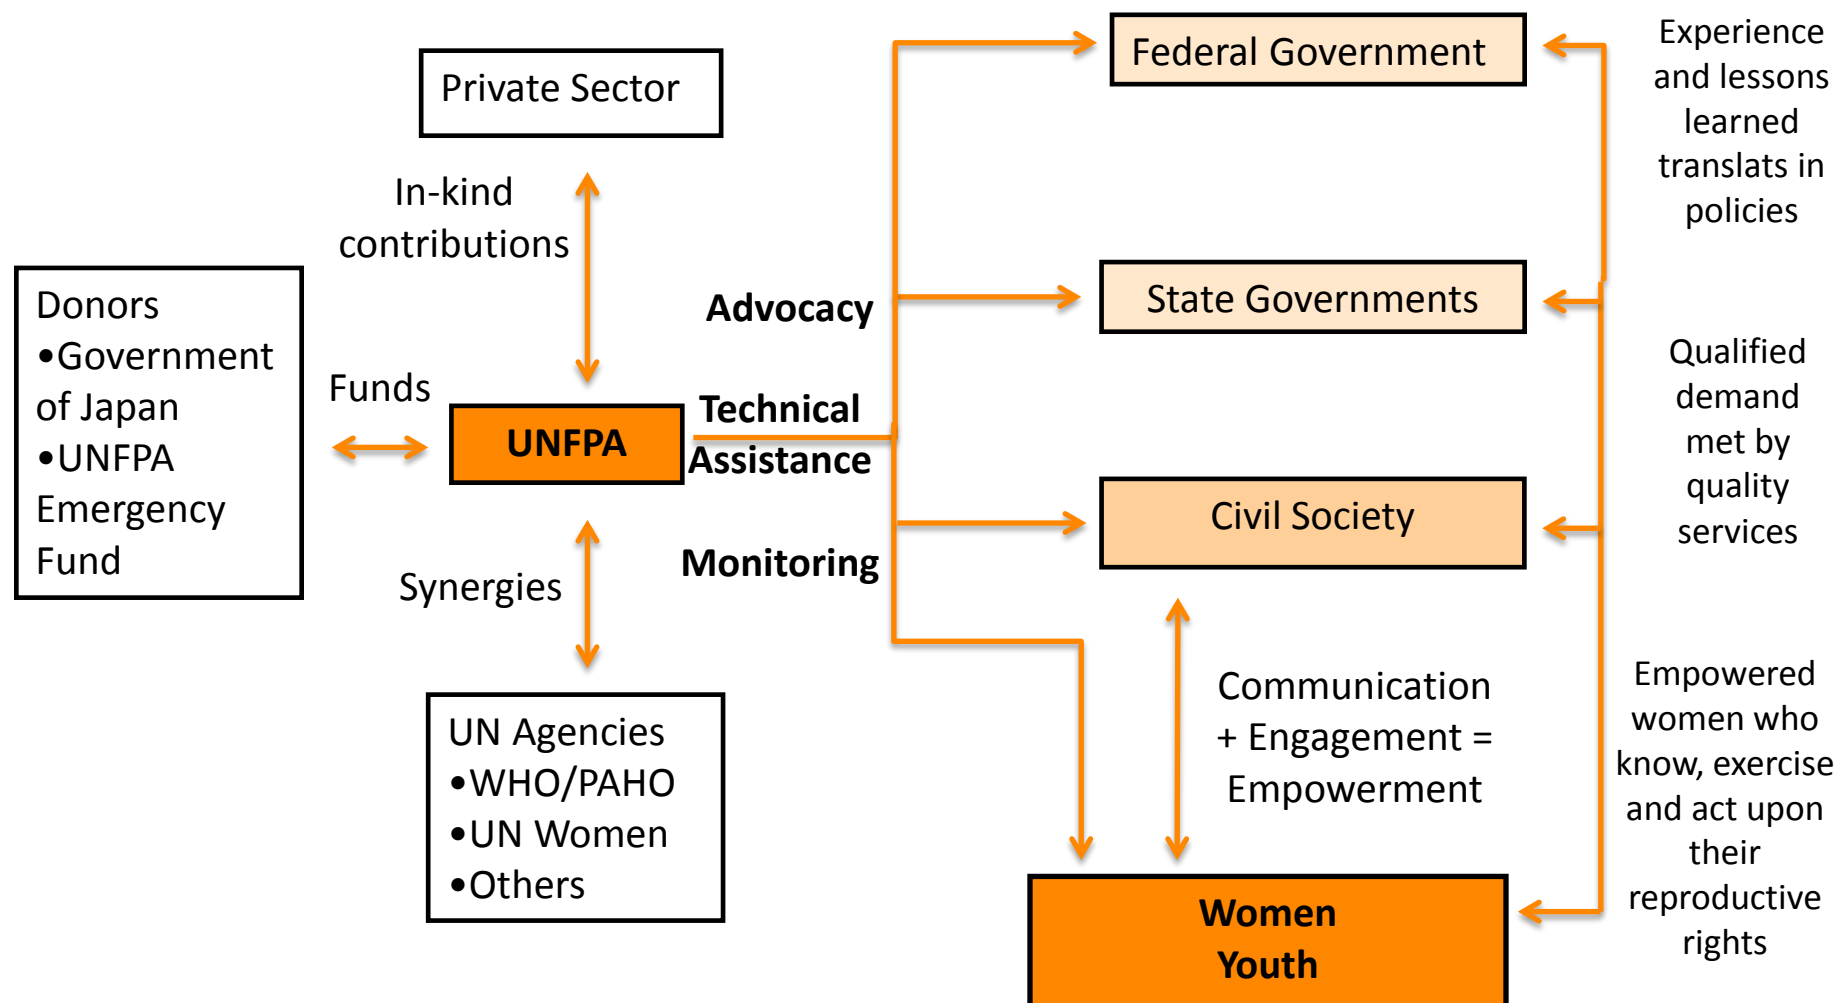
Private Sector

In-kind contributions

Donors
•Government of Japan
•UNFPA Emergency Fund

Funds

UNFPA

Synergies

UN Agencies
•WHO/PAHO
•UN Women
•Others

Advocacy

Technical Assistance

Monitoring

Federal Government

State Governments

Civil Society

Communication + Engagement = Empowerment

Women
Youth

Experience and lessons learned translats in policies

Qualified demand met by quality services

Empowered women who know, exercise and act upon their reproductive rights